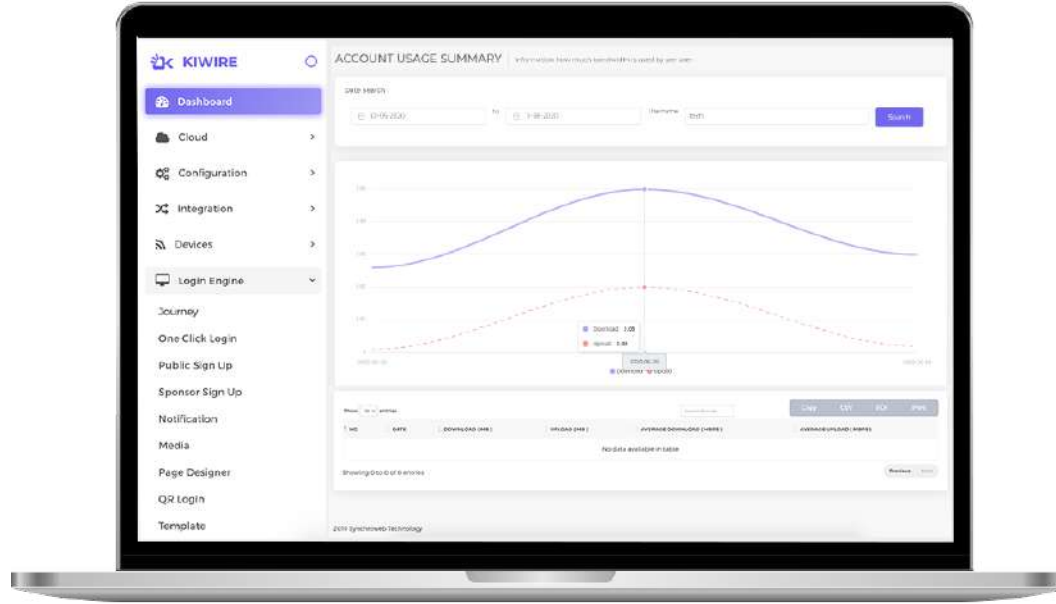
KIWIRE

Dashboard

Cloud

Configuration

Integration

Devices

Login Engine

Journey

One Click Login

Public Sign Up

Sponsor Sign Up

Notification

Media

Page Designer

QR Login

Template

ACCOUNT USAGE SUMMARY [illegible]

Date Search

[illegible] to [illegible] Username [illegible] Search

Download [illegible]

Upload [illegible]

Download Upload

Show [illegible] entries

Copy CSV PDF Print

| NO | DATE | DOWNLOAD (MB) | UPLOAD (MB) | AVERAGE DOWNLOAD (MBPS) | AVERAGE UPLOAD (MBPS) |
|---|---|---|---|---|---|
| No data available in table | | | | | |

Showing 0 to 0 of 0 entries

Previous Next

2019 Synchroweb Technology